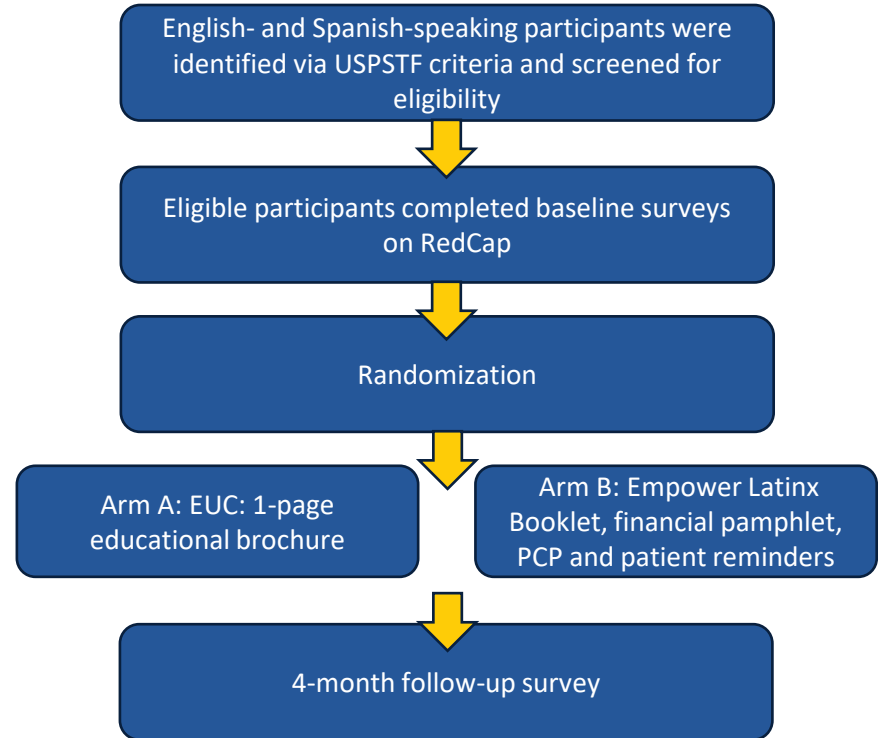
English- and Spanish-speaking participants were identified via USPSTF criteria and screened for eligibility

Eligible participants completed baseline surveys on RedCap

Randomization

Arm A: EUC: 1-page educational brochure

Arm B: Empower Latinx Booklet, financial pamphlet, PCP and patient reminders

4-month follow-up survey